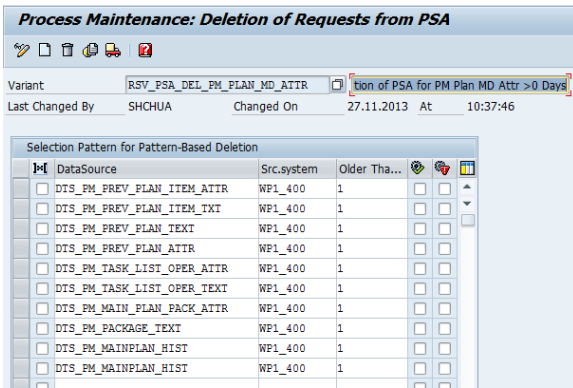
Process Maintenance: Deletion of Requests from PSA

Variant RSV_PSA_DEL_PM_PLAN_MD_ATTR tion of PSA for PM Plan MD Attr >0 Days
Last Changed By SHCHUA Changed On 27.11.2013 At 10:37:46

Selection Pattern for Pattern-Based Deletion

| | DataSource | Src.system | Older Tha... | | |
|---|---|---|---|---|---|
| | DTS_PM_PREV_PLAN_ITEM_ATTR | WP1_400 | 1 | | |
| | DTS_PM_PREV_PLAN_ITEM_TXT | WP1_400 | 1 | | |
| | DTS_PM_PREV_PLAN_TEXT | WP1_400 | 1 | | |
| | DTS_PM_PREV_PLAN_ATTR | WP1_400 | 1 | | |
| | DTS_PM_TASK_LIST_OPER_ATTR | WP1_400 | 1 | | |
| | DTS_PM_TASK_LIST_OPER_TEXT | WP1_400 | 1 | | |
| | DTS_PM_MAIN_PLAN_PACK_ATTR | WP1_400 | 1 | | |
| | DTS_PM_PACKAGE_TEXT | WP1_400 | 1 | | |
| | DTS_PM_MAINPLAN_HIST | WP1_400 | 1 | | |
| | DTS_PM_MAINPLAN_HIST | WP1_400 | 1 | | |